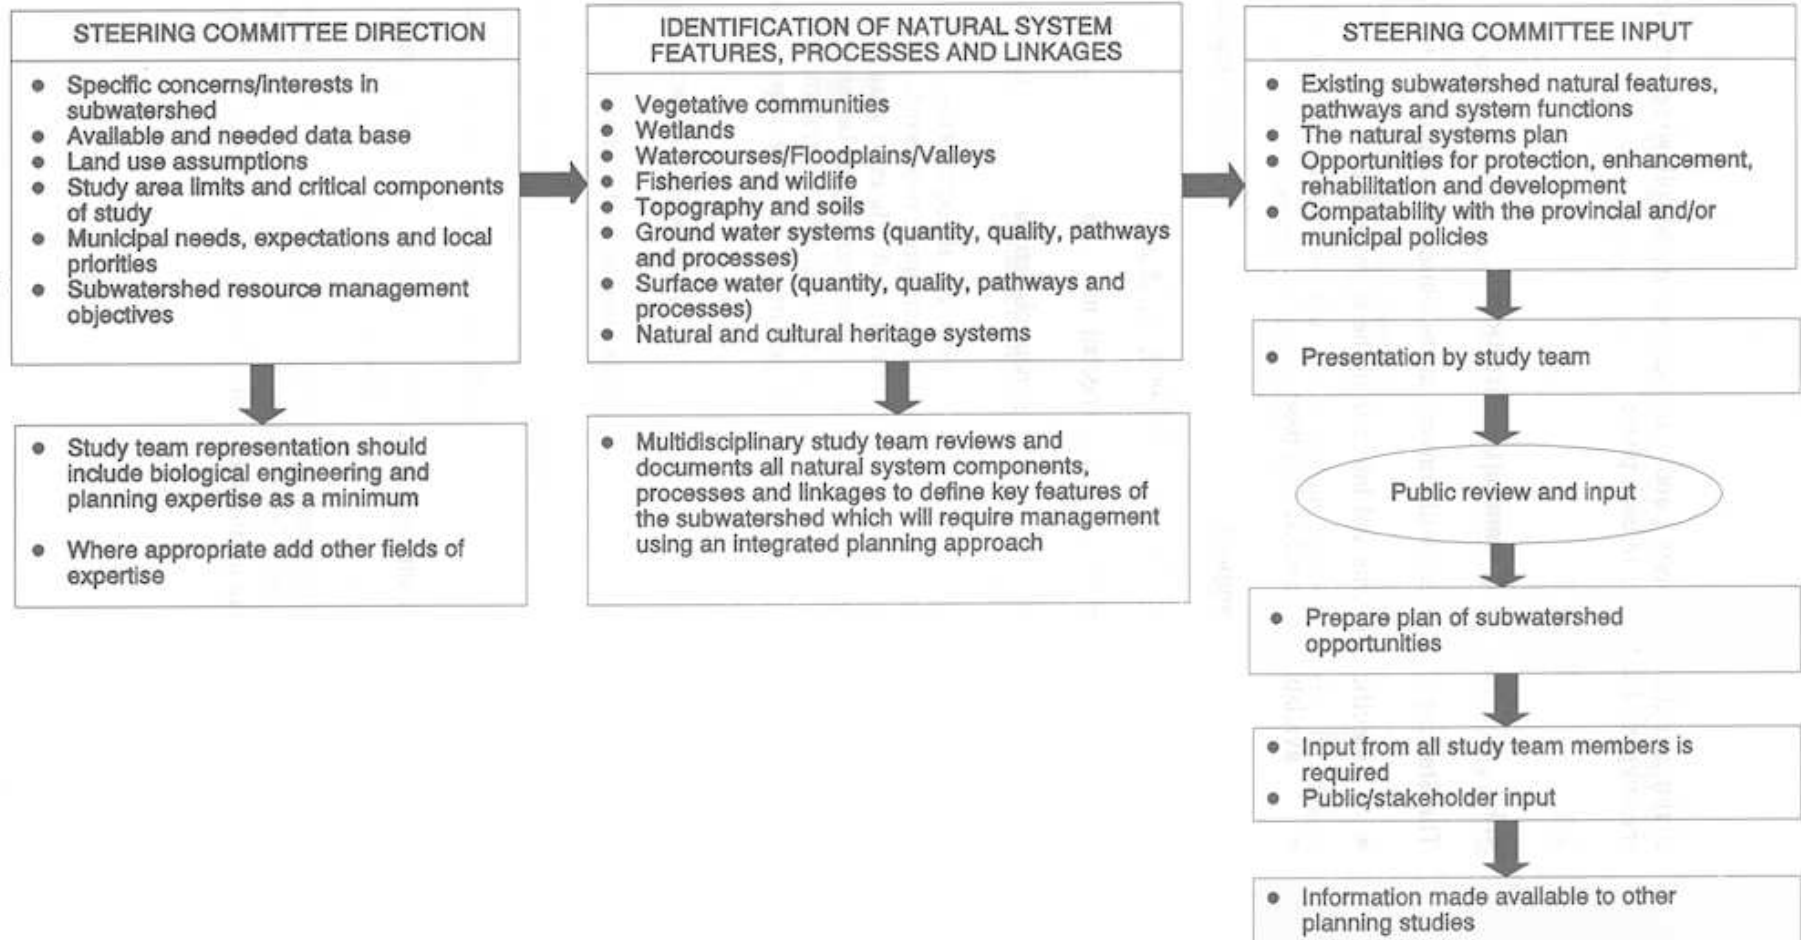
STEERING COMMITTEE DIRECTION

- Specific concerns/interests in subwatershed
- Available and needed data base
- Land use assumptions
- Study area limits and critical components of study
- Municipal needs, expectations and local priorities
- Subwatershed resource management objectives

- Study team representation should include biological engineering and planning expertise as a minimum
- Where appropriate add other fields of expertise

IDENTIFICATION OF NATURAL SYSTEM FEATURES, PROCESSES AND LINKAGES

- Vegetative communities
- Wetlands
- Watercourses/Floodplains/Valleys
- Fisheries and wildlife
- Topography and soils
- Ground water systems (quantity, quality, pathways and processes)
- Surface water (quantity, quality, pathways and processes)
- Natural and cultural heritage systems

- Multidisciplinary study team reviews and documents all natural system components, processes and linkages to define key features of the subwatershed which will require management using an integrated planning approach

STEERING COMMITTEE INPUT

- Existing subwatershed natural features, pathways and system functions
- The natural systems plan
- Opportunities for protection, enhancement, rehabilitation and development
- Compatability with the provincial and/or municipal policies

- Presentation by study team

Public review and input

- Prepare plan of subwatershed opportunities

- Input from all study team members is required
- Public/stakeholder input

- Information made available to other planning studies